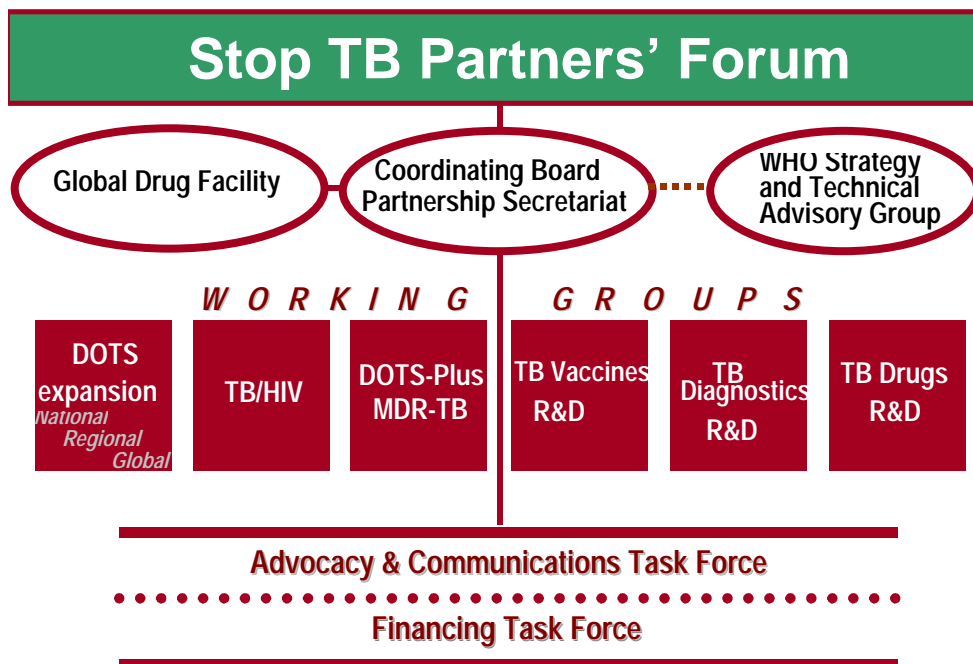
Stop TB Partners' Forum

Global Drug Facility

Coordinating Board Partnership Secretariat

WHO Strategy and Technical Advisory Group

W O R K I N G G R O U P S

DOTS expansion
National
Regional
Global

TB/HIV

DOTS-Plus MDR-TB

TB Vaccines R&D

TB Diagnostics R&D

TB Drugs R&D

Advocacy & Communications Task Force

Financing Task Force